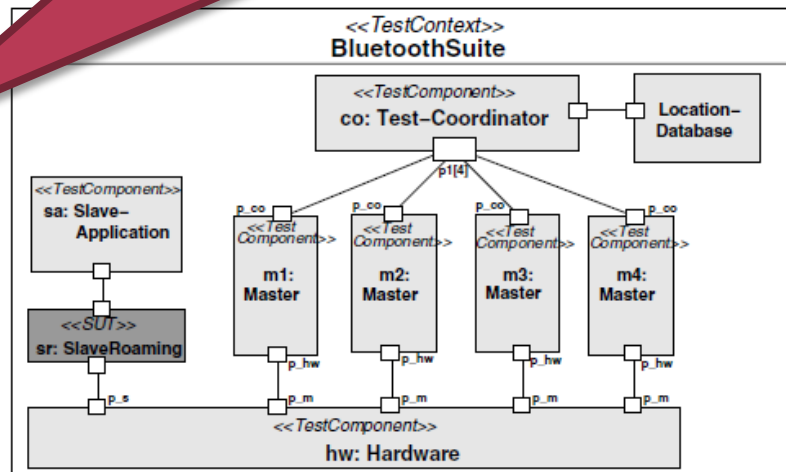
<<TestContext>>
BluetoothSuite

<<TestComponent>>
co: Test-Coordinator

Location-Database

p1[4]

<<TestComponent>>
sa: Slave-Application

<<SUT>>
sr: SlaveRoaming

p_co
<<Test Component>>
m1: Master
p_hw

p_co
<<Test Component>>
m2: Master
p_hw

p_co
<<Test Component>>
m3: Master
p_hw

p_co
<<Test Component>>
m4: Master
p_hw

p_s
p_m
p_m
p_m
p_m

<<TestComponent>>
hw: Hardware